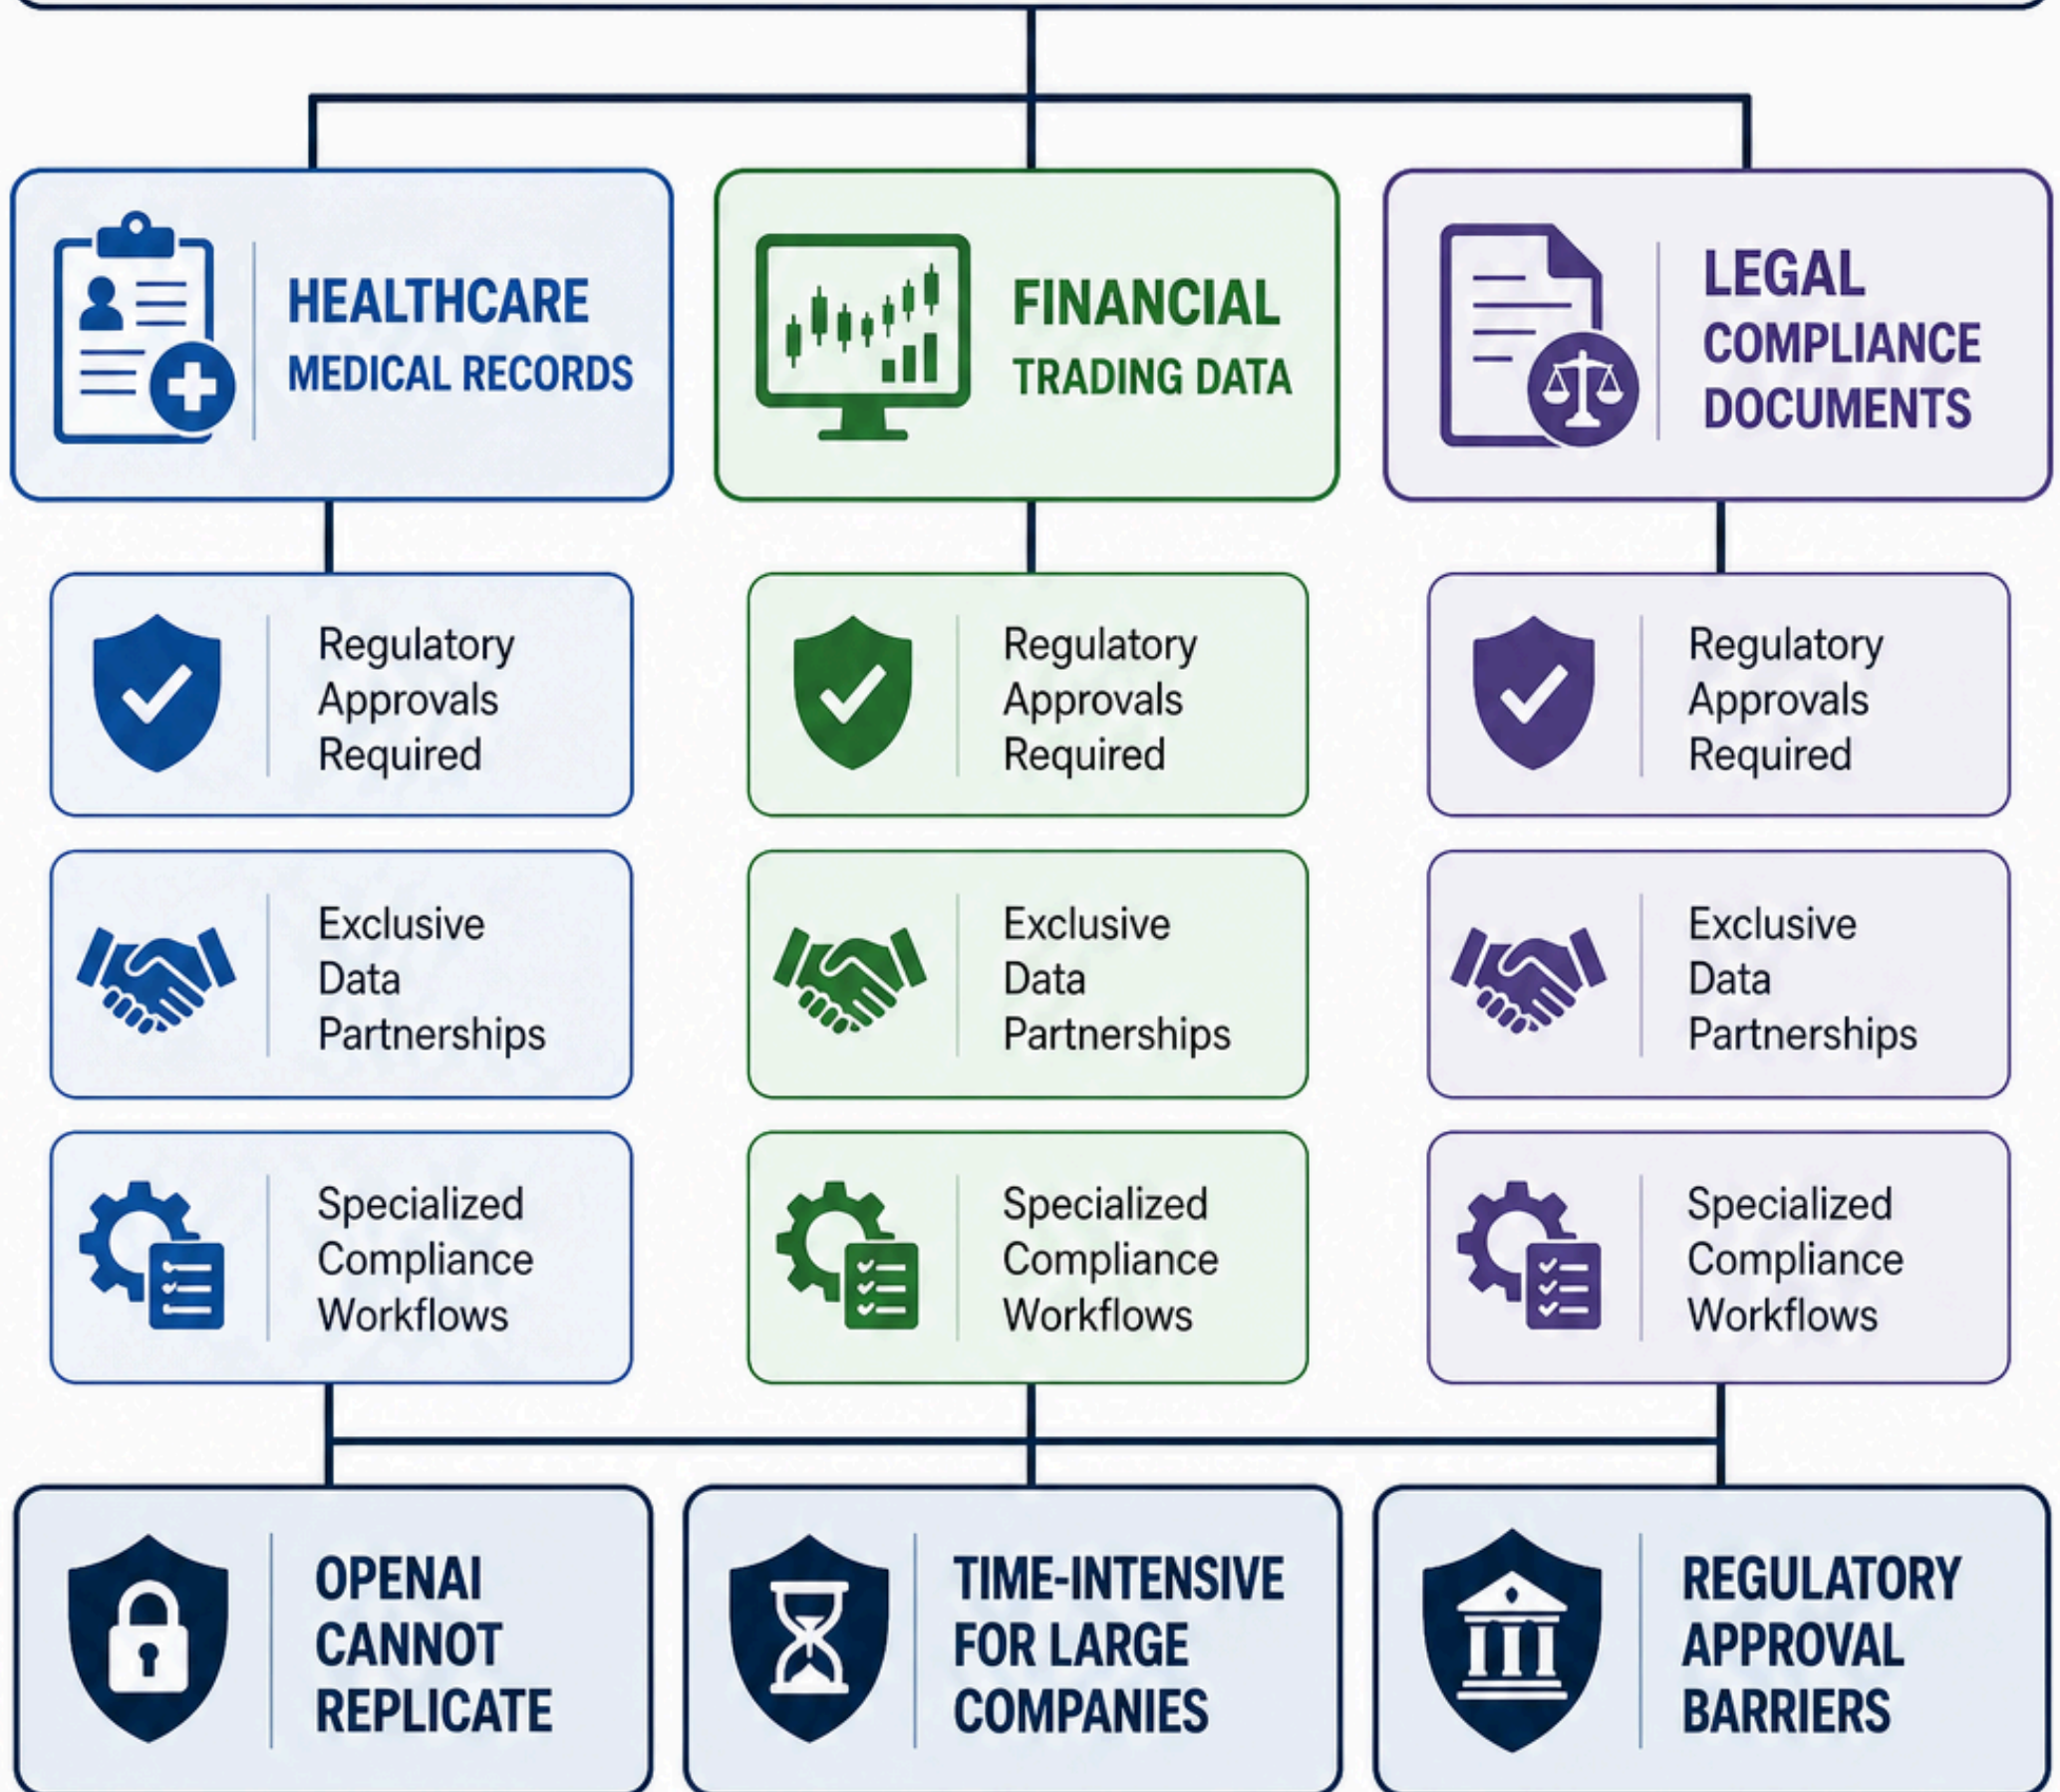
HEALTHCARE
MEDICAL RECORDS

FINANCIAL
TRADING DATA

LEGAL
COMPLIANCE
DOCUMENTS

Regulatory Approvals Required

Regulatory Approvals Required

Regulatory Approvals Required

Exclusive Data Partnerships

Exclusive Data Partnerships

Exclusive Data Partnerships

Specialized Compliance Workflows

Specialized Compliance Workflows

Specialized Compliance Workflows

OPENAI CANNOT REPLICATE

TIME-INTENSIVE FOR LARGE COMPANIES

REGULATORY APPROVAL BARRIERS